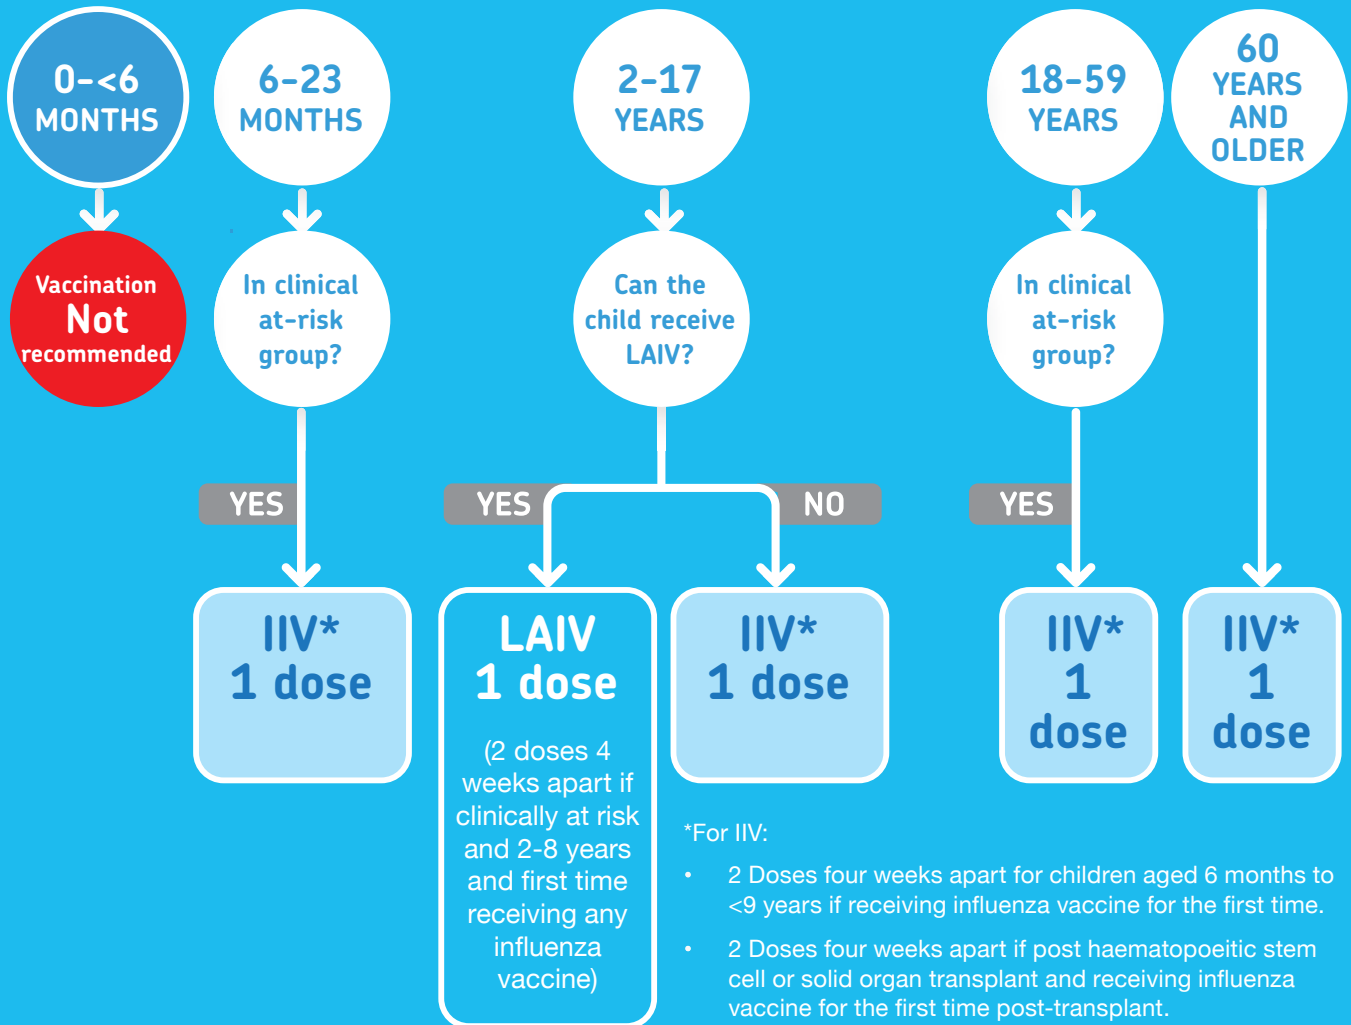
0-<6 MONTHS

Vaccination Not recommended

6-23 MONTHS

In clinical at-risk group?

YES

IIV* 1 dose

2-17 YEARS

Can the child receive LAIV?

YES

LAIV 1 dose

(2 doses 4 weeks apart if clinically at risk and 2-8 years and first time receiving any influenza vaccine)

NO

IIV* 1 dose

18-59 YEARS

In clinical at-risk group?

YES

IIV* 1 dose

60 YEARS AND OLDER

IIV* 1 dose

*For IIV:

• 2 Doses four weeks apart for children aged 6 months to <9 years if receiving influenza vaccine for the first time.

• 2 Doses four weeks apart if post haematopoeitic stem cell or solid organ transplant and receiving influenza vaccine for the first time post-transplant.